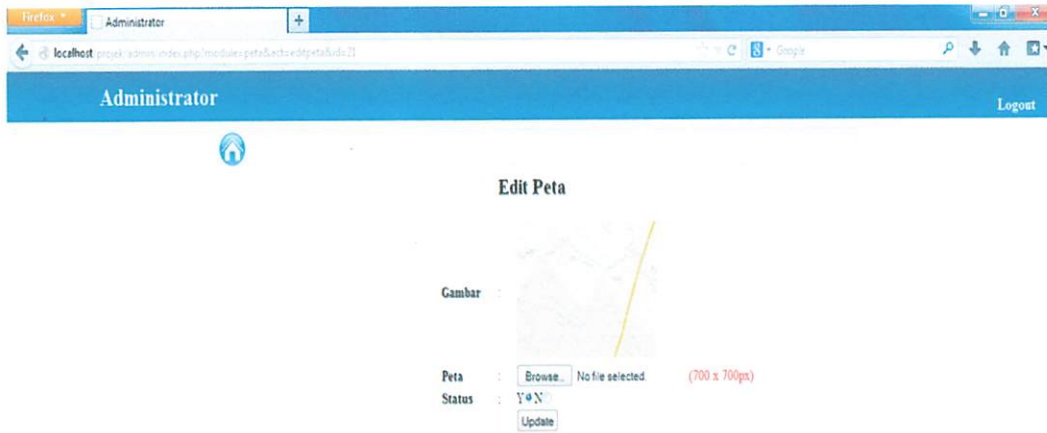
Firefox

Administrator

+

localhost/projek/admin/index.php?module=peta&act=editpeta&id=21

Google

Administrator

Logout

Edit Peta

Gambar :

Peta : Browse... No file selected. (700 x 700px)

Status : Y N

Update